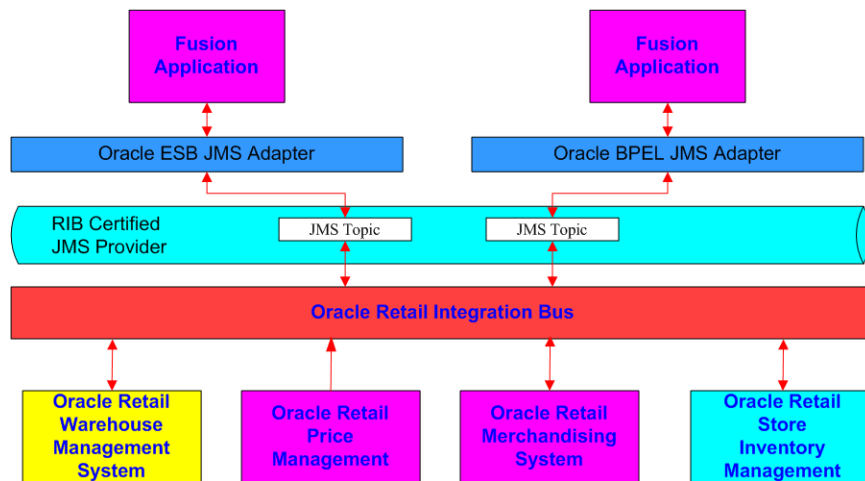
Fusion Application

Fusion Application

Oracle ESB JMS Adapter

Oracle BPEL JMS Adapter

RIB Certified JMS Provider

JMS Topic

JMS Topic

Oracle Retail Integration Bus

Oracle Retail Warehouse Management System

Oracle Retail Price Management

Oracle Retail Merchandising System

Oracle Retail Store Inventory Management